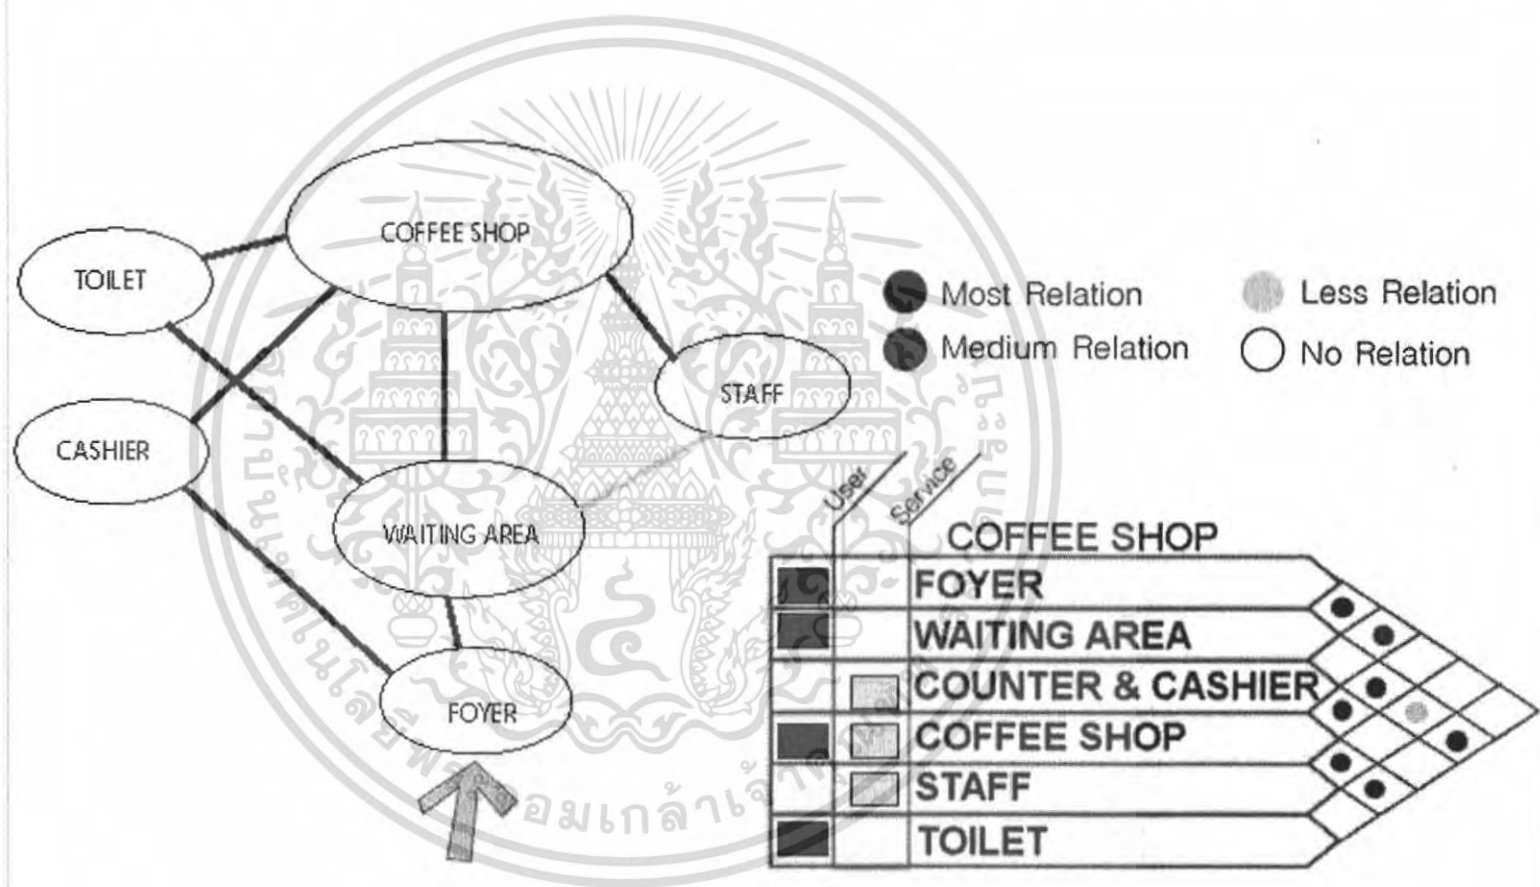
COFFEE SHOP

TOILET

CASHIER

STAFF

WAITING AREA

FOYER

Most Relation

Medium Relation

Less Relation

No Relation

User

Service

COFFEE SHOP

FOYER

WAITING AREA

COUNTER & CASHIER

COFFEE SHOP

STAFF

TOILET

อมเกล้าเจ้า